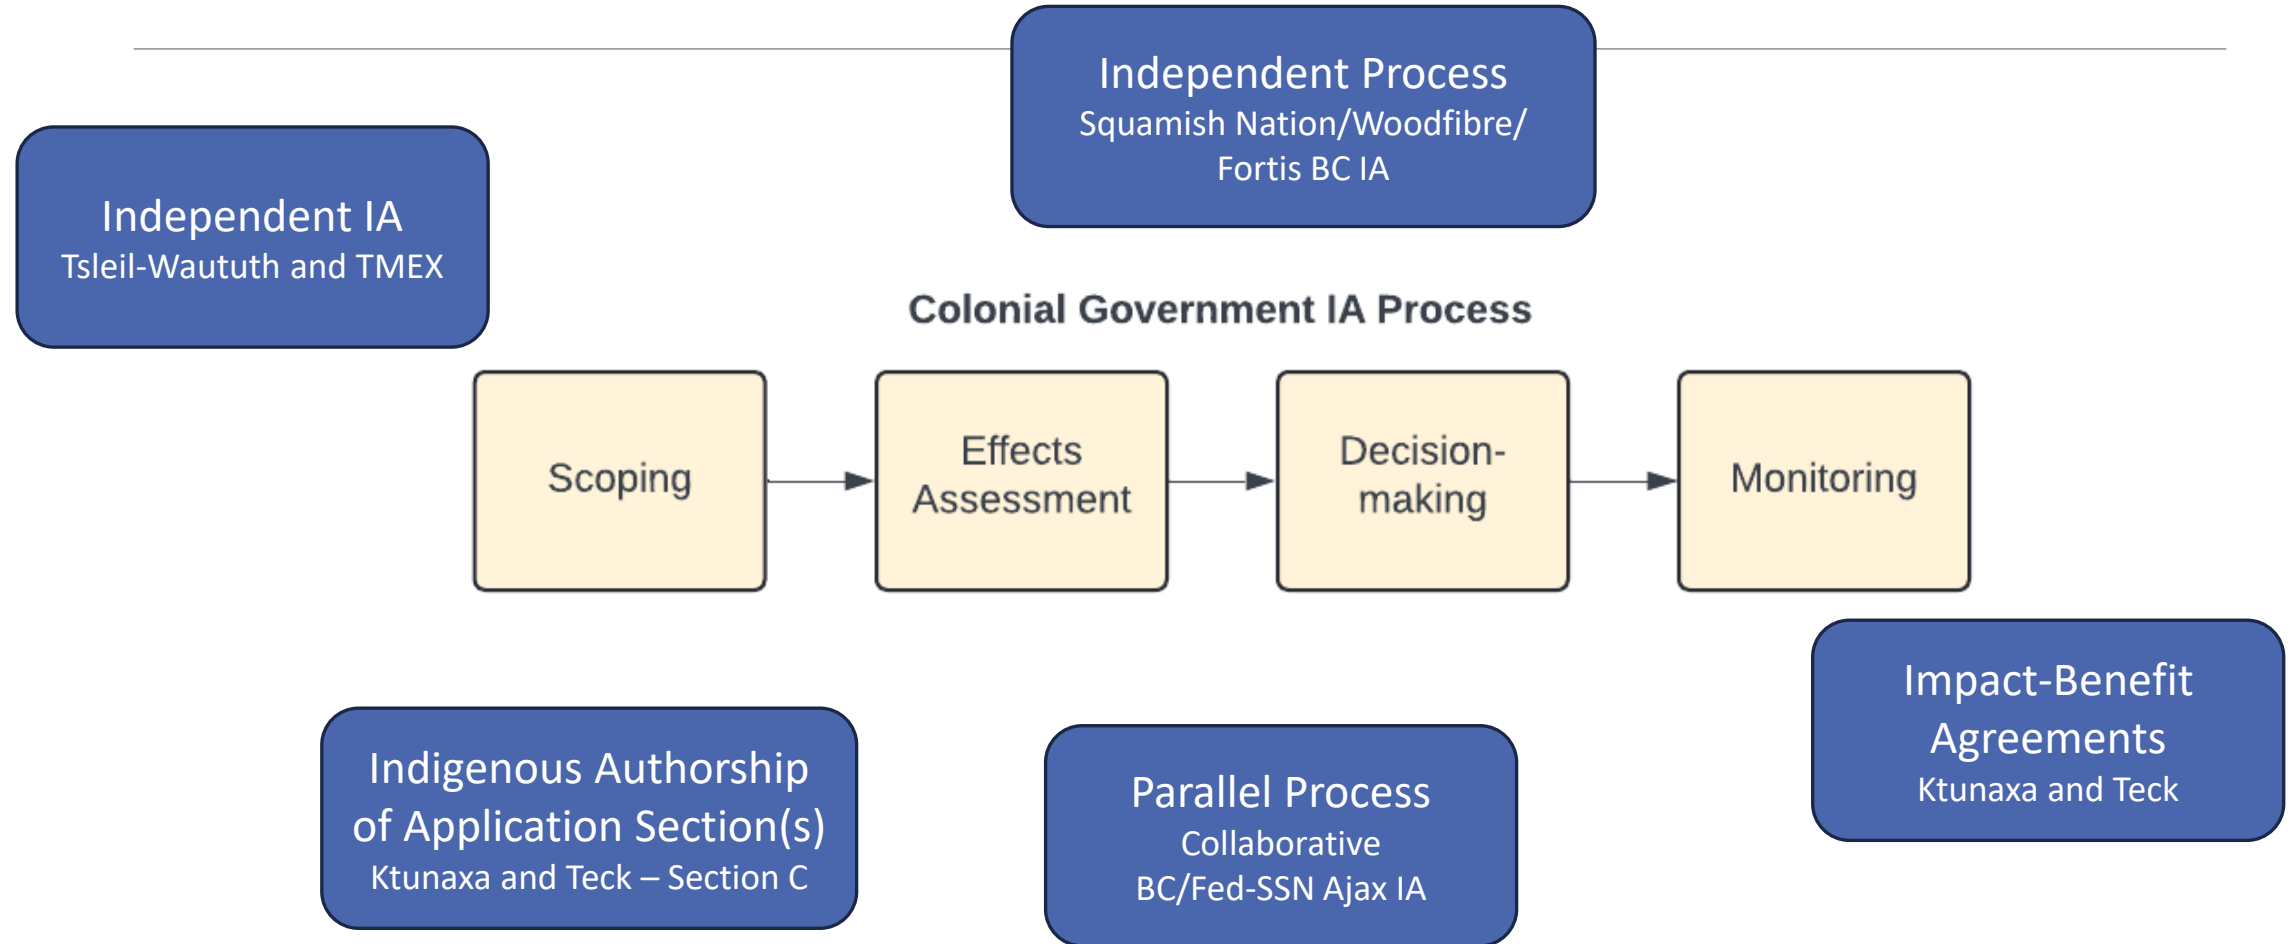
Independent Process
Squamish Nation/Woodfibre/ Fortis BC IA

Independent IA
Tsleil-Waututh and TMEX

Colonial Government IA Process

Scoping

Effects Assessment

Decision-making

Monitoring

Impact-Benefit Agreements
Ktunaxa and Teck

Indigenous Authorship of Application Section(s)
Ktunaxa and Teck – Section C

Parallel Process
Collaborative
BC/Fed-SSN Ajax IA